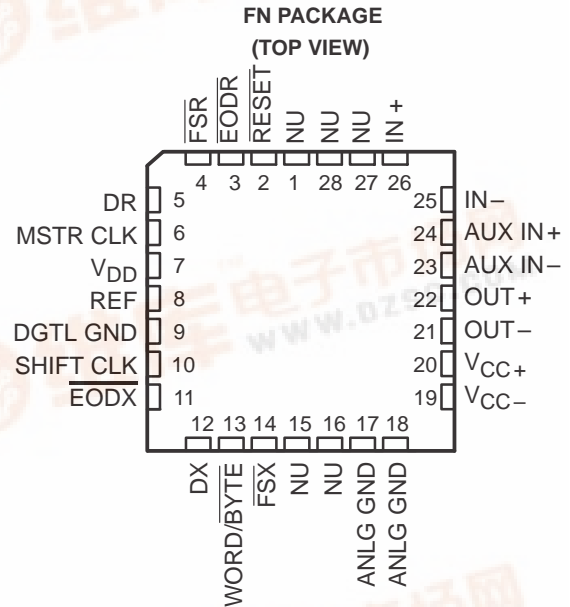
FN PACKAGE
(TOP VIEW)

$\overline{FSR}$ EODR $\overline{RESET}$ NU NU NU IN+
4 3 2 1 28 27 26

DR 5
MSTR CLK 6
$V_{DD}$ 7
REF 8
DGTL GND 9
SHIFT CLK 10
$\overline{EODX}$ 11

25 IN−
24 AUX IN+
23 AUX IN−
22 OUT+
21 OUT−
20 $V_{CC+}$
19 $V_{CC-}$

12 13 14 15 16 17 18
DX WORD/$\overline{BYTE}$ $\overline{FSX}$ NU NU ANLG GND ANLG GND

WWW.DZS